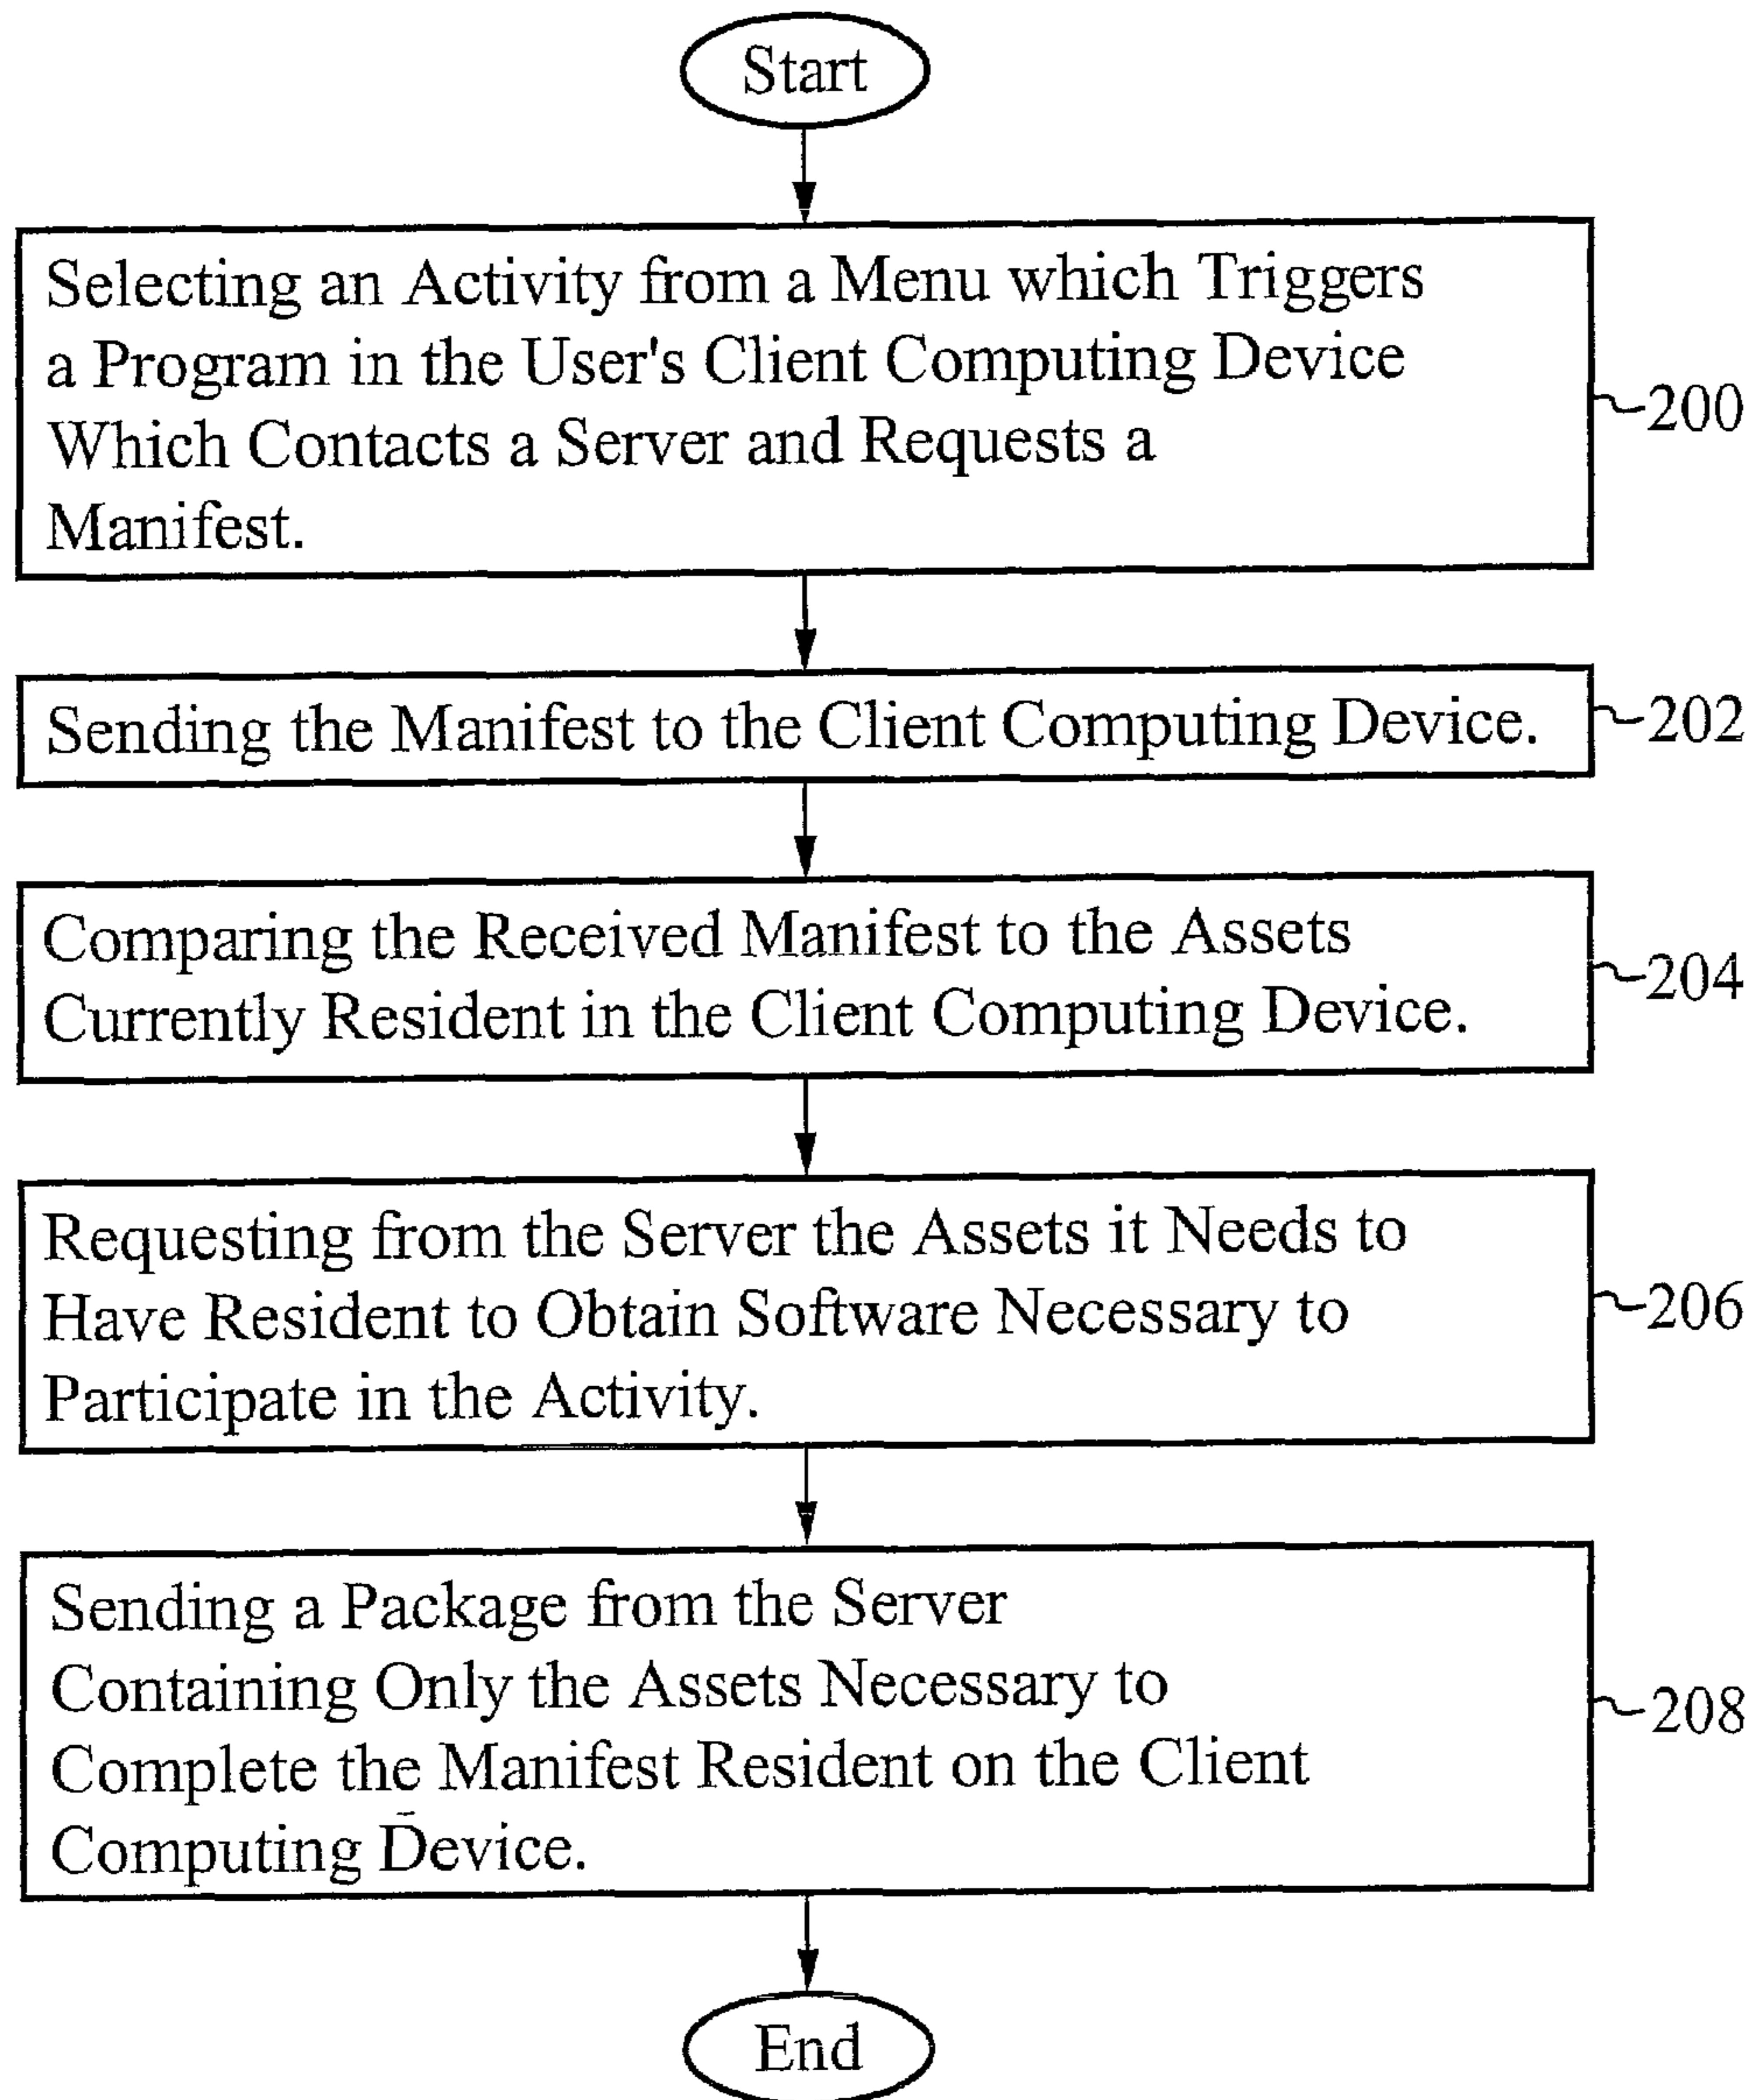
Start

Selecting an Activity from a Menu which Triggers a Program in the User's Client Computing Device Which Contacts a Server and Requests a Manifest.

200

Sending the Manifest to the Client Computing Device.

202

Comparing the Received Manifest to the Assets Currently Resident in the Client Computing Device.

204

Requesting from the Server the Assets it Needs to Have Resident to Obtain Software Necessary to Participate in the Activity.

206

Sending a Package from the Server Containing Only the Assets Necessary to Complete the Manifest Resident on the Client Computing Device.

208

End